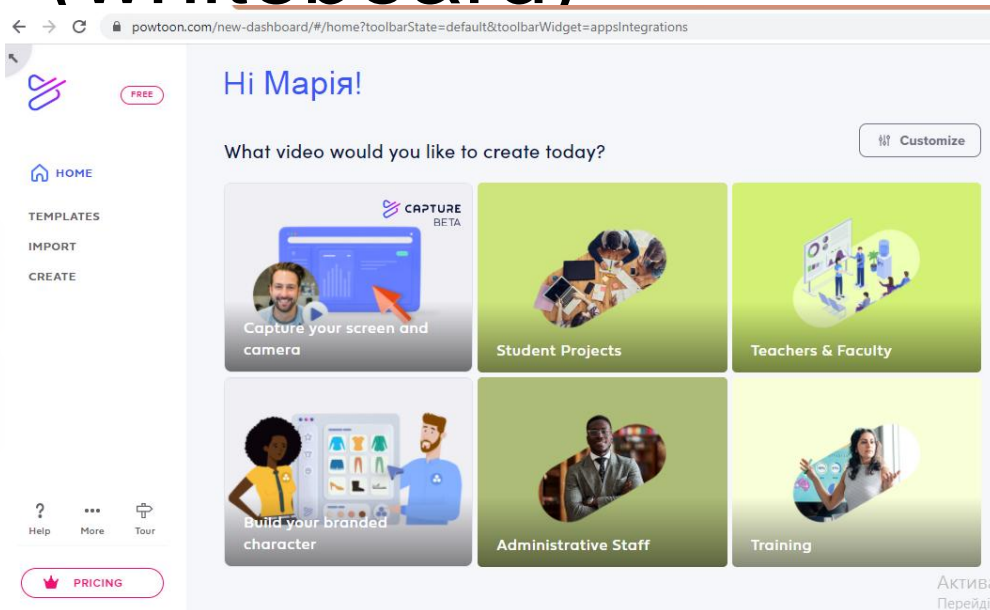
powtoon.com/new-dashboard/#/home?toolbarState=default&toolbarWidget=appsIntegrations

FREE

Hi Марія!

Customize

What video would you like to create today?

HOME

TEMPLATES

IMPORT

CREATE

CAPTURE BETA

Capture your screen and camera

Student Projects

Teachers & Faculty

Build your branded character

Administrative Staff

Training

Help More Tour

PRICING

Актив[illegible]
Перейд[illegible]